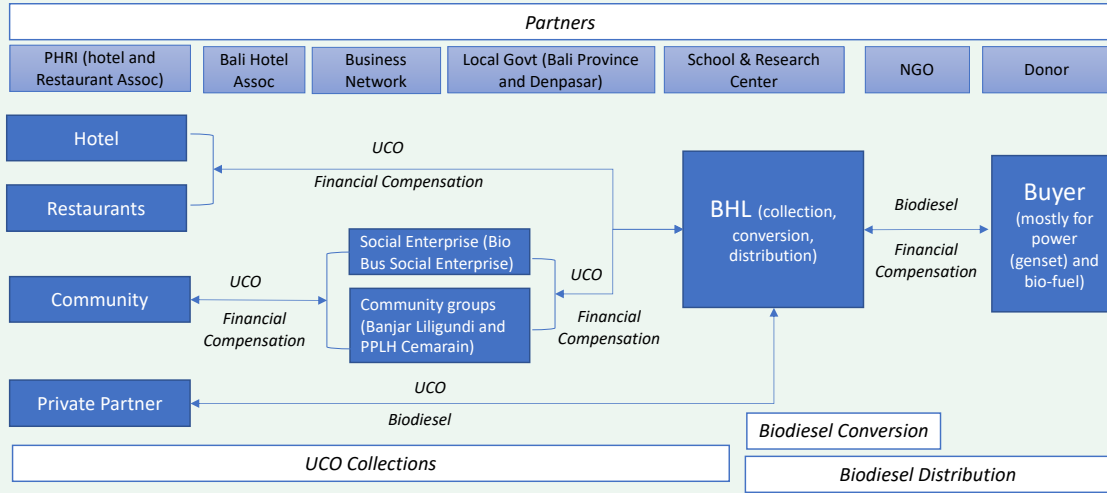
Partners

PHRI (hotel and Restaurant Assoc)

Bali Hotel Assoc

Business Network

Local Govt (Bali Province and Denpasar)

School & Research Center

NGO

Donor

Hotel

Restaurants

UCO

Financial Compensation

BHL (collection, conversion, distribution)

Biodiesel

Financial Compensation

Buyer (mostly for power (genset) and bio-fuel)

Social Enterprise (Bio Bus Social Enterprise)

Community groups (Banjar Liligundi and PPLH Cemarain)

UCO

Financial Compensation

Community

UCO

Financial Compensation

Private Partner

UCO

Biodiesel

Biodiesel Conversion

UCO Collections

Biodiesel Distribution